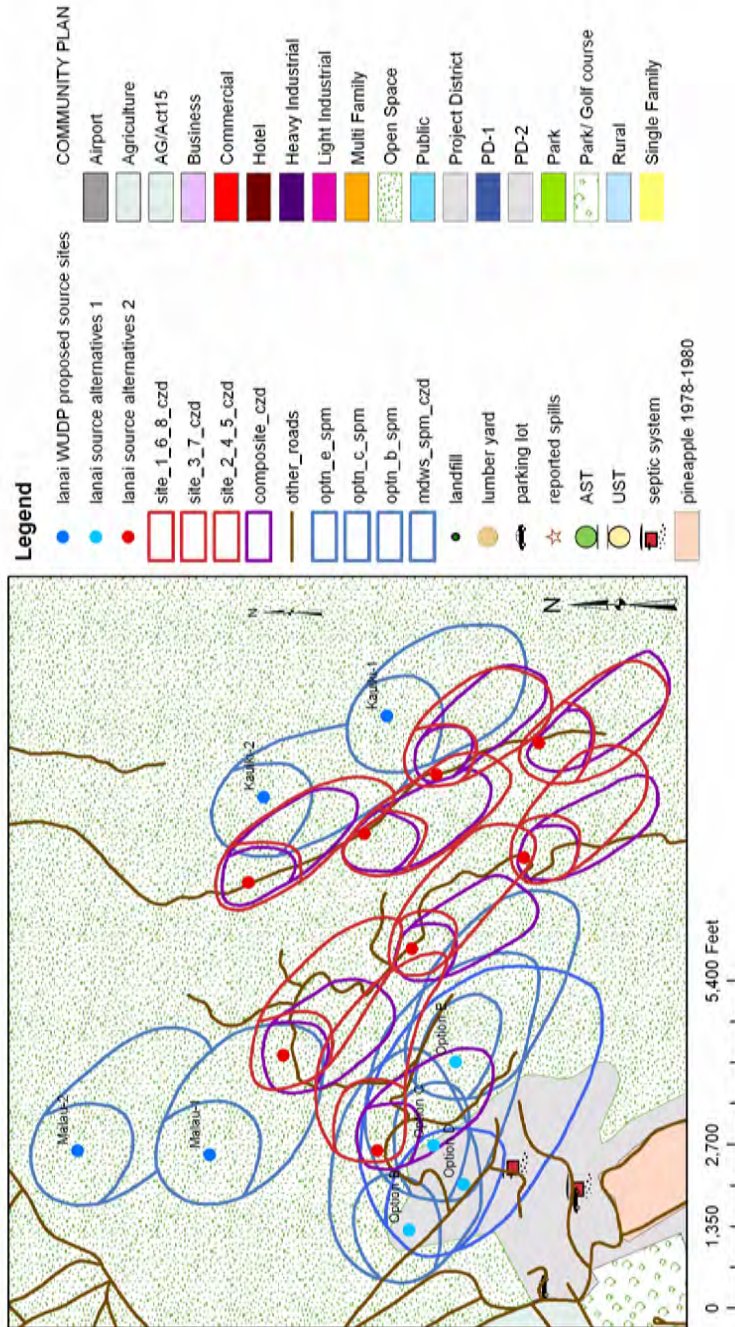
Legend

lanai WUDP proposed source sites
lanai source alternatives 1
lanai source alternatives 2
site_1_6_8_czd
site_3_7_czd
site_2_4_5_czd
composite_czd
other_roads
optn_e_spm
optn_c_spm
optn_b_spm
mdws_spm_czd
landfill
lumber yard
parking lot
reported spills
AST
UST
septic system
pineapple 1978-1980

COMMUNITY PLAN
Airport
Agriculture
AG/Act15
Business
Commercial
Hotel
Heavy Industrial
Light Industrial
Multi Family
Open Space
Public
Project District
PD-1
PD-2
Park
Park/ Golf course
Rural
Single Family

Maiau-2
Maiau-1
Kauiki-2
Kauiki-1
Option B
Option C
Option D
Option E

0 1,350 2,700 5,400 Feet

N
N